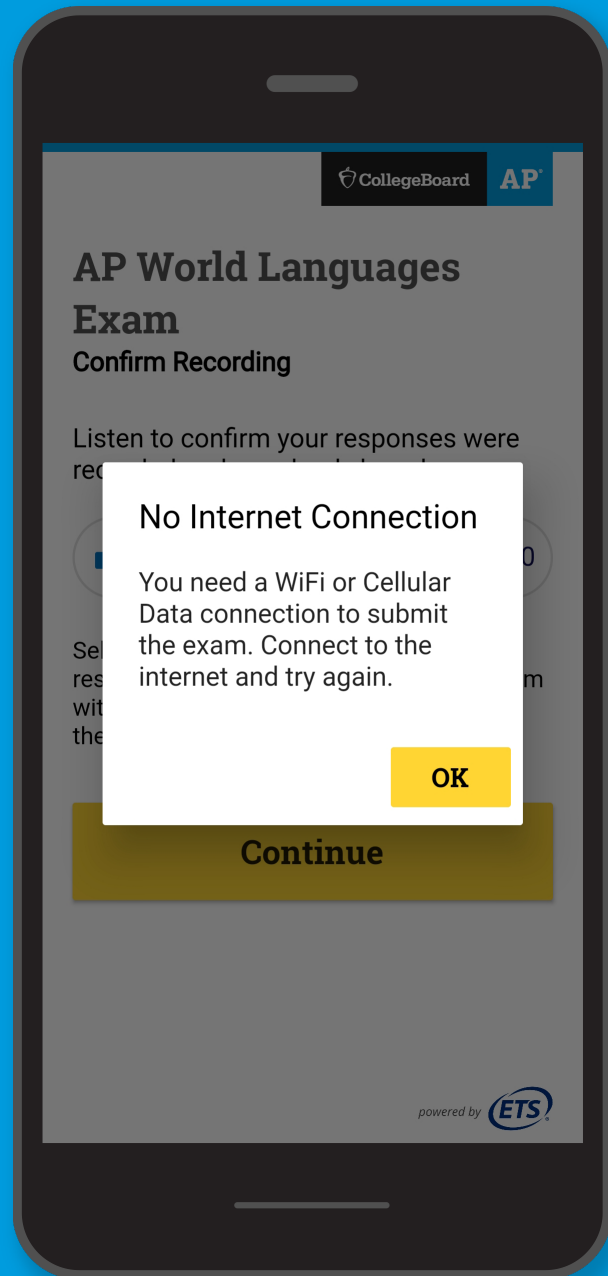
CollegeBoard AP

AP World Languages Exam

Confirm Recording

Listen to confirm your responses were rec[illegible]

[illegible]0

Sel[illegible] res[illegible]m wit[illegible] the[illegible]

No Internet Connection

You need a WiFi or Cellular Data connection to submit the exam. Connect to the internet and try again.

OK

Continue

powered by ETS